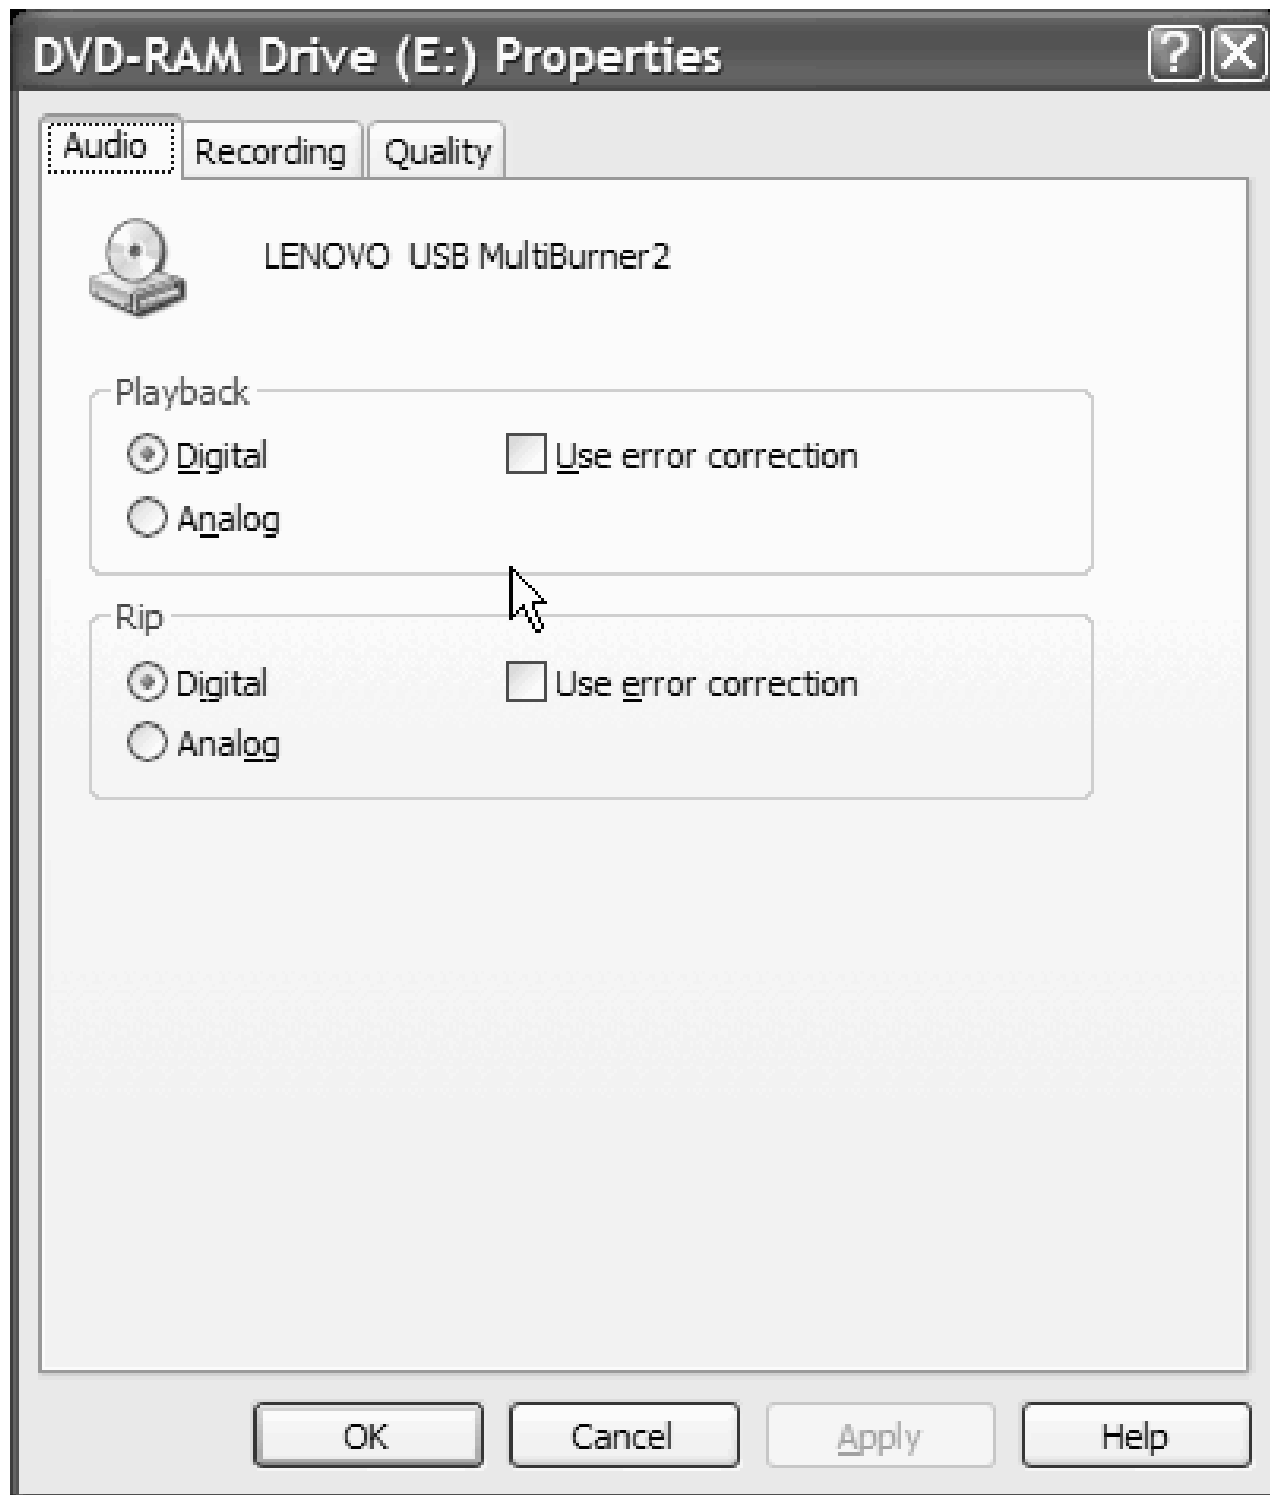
DVD-RAM Drive (E:) Properties

?

X

Audio

Recording

Quality

LENOVO USB MultiBurner2

Playback

Digital

Use error correction

Analog

Rip

Digital

Use error correction

Analog

OK

Cancel

Apply

Help